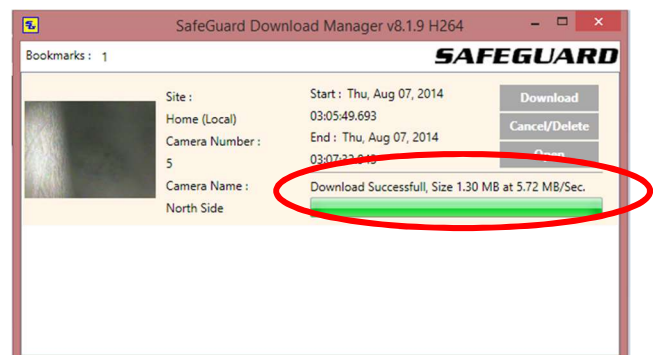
SafeGuard Download Manager v8.1.9 H264

Bookmarks : 1

SAFEGUARD

Site :
Home (Local)
Camera Number :
5
Camera Name :
North Side

Start : Thu, Aug 07, 2014
03:05:49.693
End : Thu, Aug 07, 2014
03:07:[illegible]

Download
Cancel/Delete
Open

Download Successfull, Size 1.30 MB at 5.72 MB/Sec.